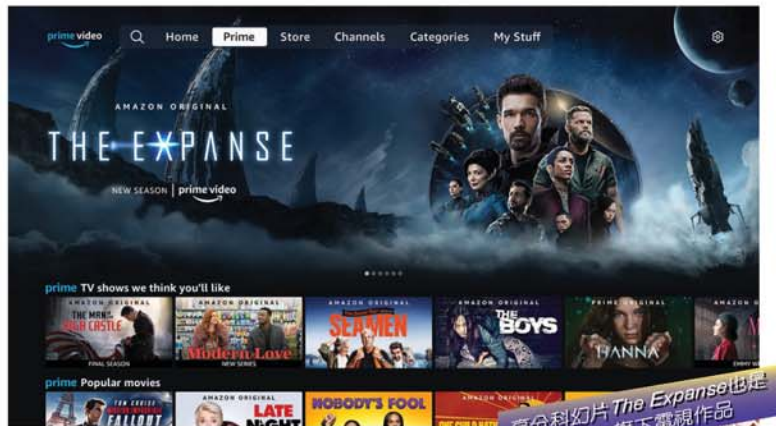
prime video

Home
Prime
Store
Channels
Categories
My Stuff

AMAZON ORIGINAL
THE EXPANSE
NEW SEASON | prime video

prime TV shows we think you'll like

AMAZON ORIGINAL
THE MAN IN THE HIGH CASTLE
FINAL SEASON

AMAZON ORIGINAL
Modern Love
NEW SERIES

AMAZON ORIGINAL
SEAMEN

AMAZON ORIGINAL
THE BOYS

PRIME ORIGINAL
HANNA

AMAZON ORIGINAL
EMMY WI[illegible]

prime Popular movies

TOM CRUISE
MISSION: IMPOSSIBLE
FALLOUT

AMAZON ORIGINAL
LATE NIGHT

NOBODY'S FOOL

AMAZON ORIGINAL

科幻片 The Expanse也是
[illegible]下電視作品